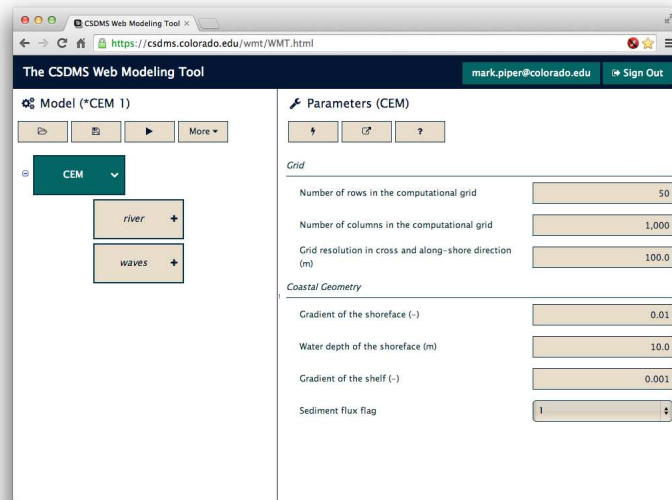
CSDMS Web Modeling Tool ×

https://csdms.colorado.edu/wmt/WMT.html

The CSDMS Web Modeling Tool

mark.piper@colorado.edu

Sign Out

Model (*CEM 1)

More ▾

CEM

river +

waves +

Parameters (CEM)

?

Grid

Number of rows in the computational grid | 50

Number of columns in the computational grid | 1,000

Grid resolution in cross and along-shore direction (m) | 100.0

Coastal Geometry

Gradient of the shoreface (-) | 0.01

Water depth of the shoreface (m) | 10.0

Gradient of the shelf (-) | 0.001

Sediment flux flag | 1